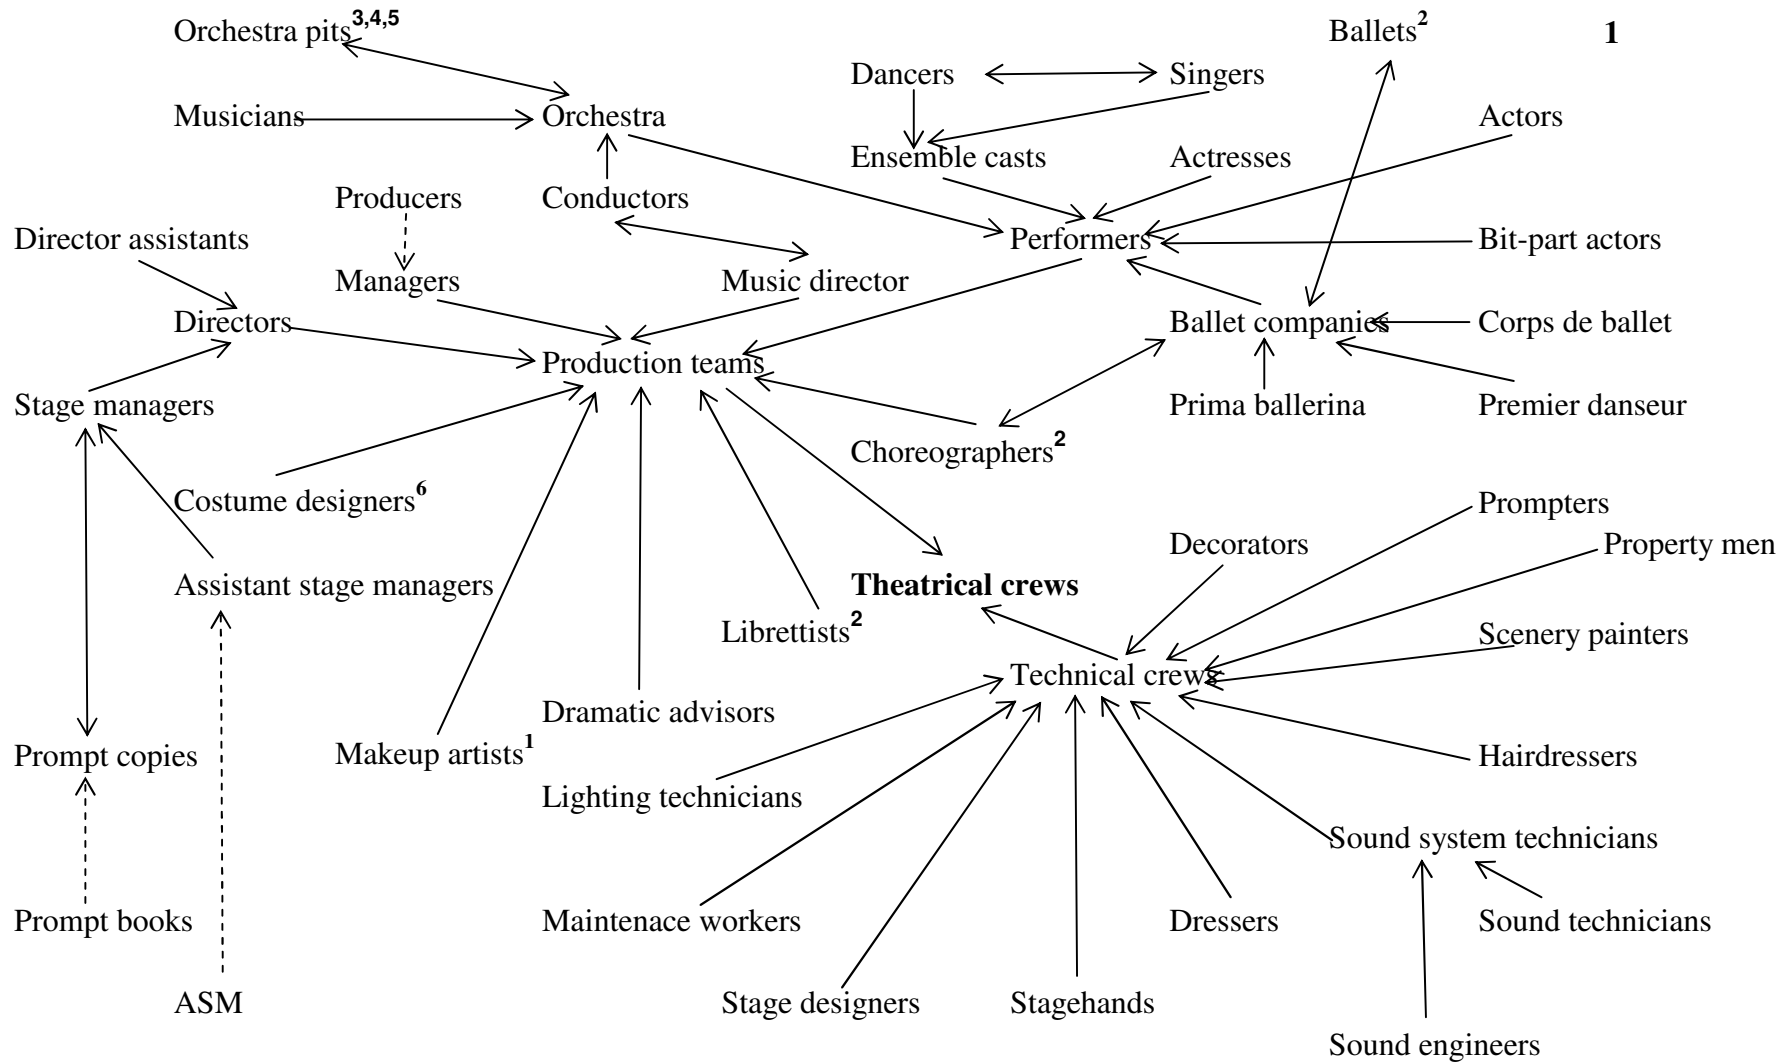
Orchestra pits$^{3,4,5}$

Ballets$^{2}$

1

Dancers

Singers

Musicians

Orchestra

Actors

Ensemble casts

Actresses

Producers

Conductors

Director assistants

Performers

Bit-part actors

Managers

Music director

Directors

Ballet companies

Corps de ballet

Production teams

Stage managers

Prima ballerina

Premier danseur

Choreographers$^{2}$

Costume designers$^{6}$

Prompters

Decorators

Property men

Assistant stage managers

Theatrical crews

Scenery painters

Librettists$^{2}$

Technical crews

Dramatic advisors

Prompt copies

Makeup artists$^{1}$

Hairdressers

Lighting technicians

Sound system technicians

Prompt books

Maintenace workers

Dressers

Sound technicians

ASM

Stage designers

Stagehands

Sound engineers